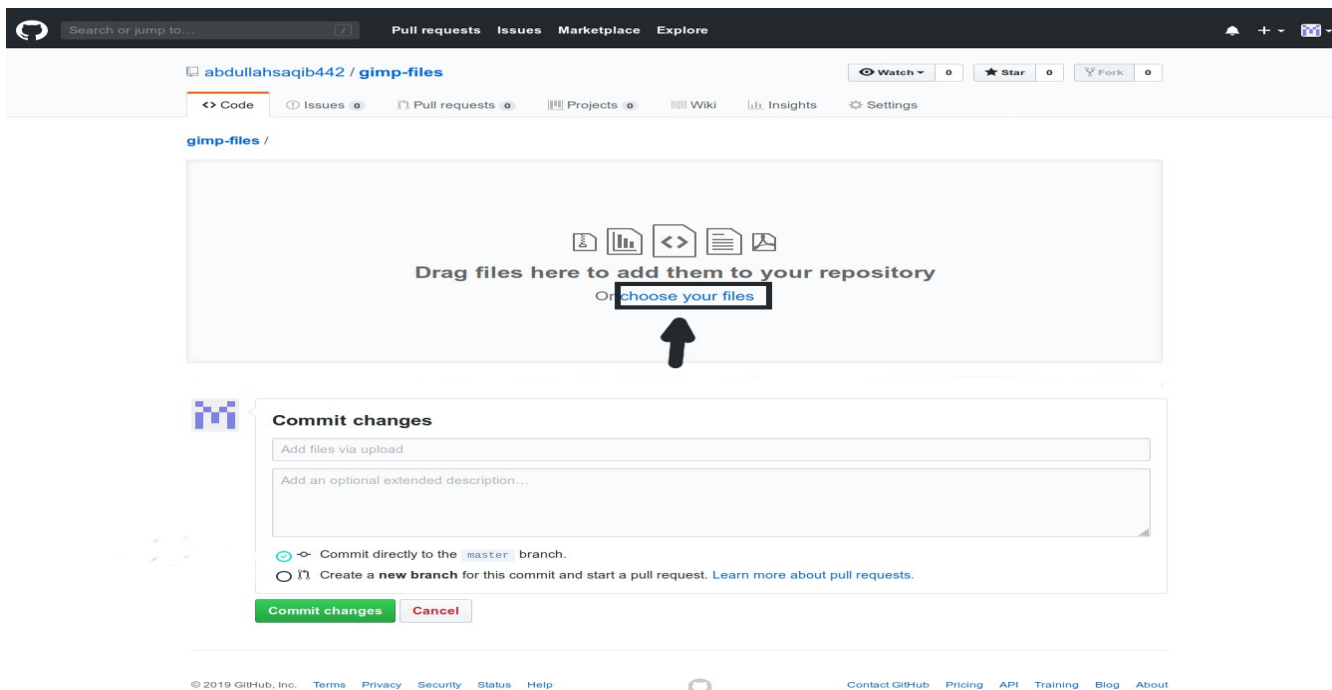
Search or jump to... / Pull requests Issues Marketplace Explore

abdullahsaqib442 / gimp-files

Watch 0 Star 0 Fork 0

<> Code Issues 0 Pull requests 0 Projects 0 Wiki Insights Settings

gimp-files /

Drag files here to add them to your repository

Or choose your files

Commit changes

Add files via upload

Add an optional extended description...

Commit directly to the master branch.

Create a **new branch** for this commit and start a pull request. Learn more about pull requests.

Commit changes Cancel

© 2019 GitHub, Inc. Terms Privacy Security Status Help

Contact GitHub Pricing API Training Blog About